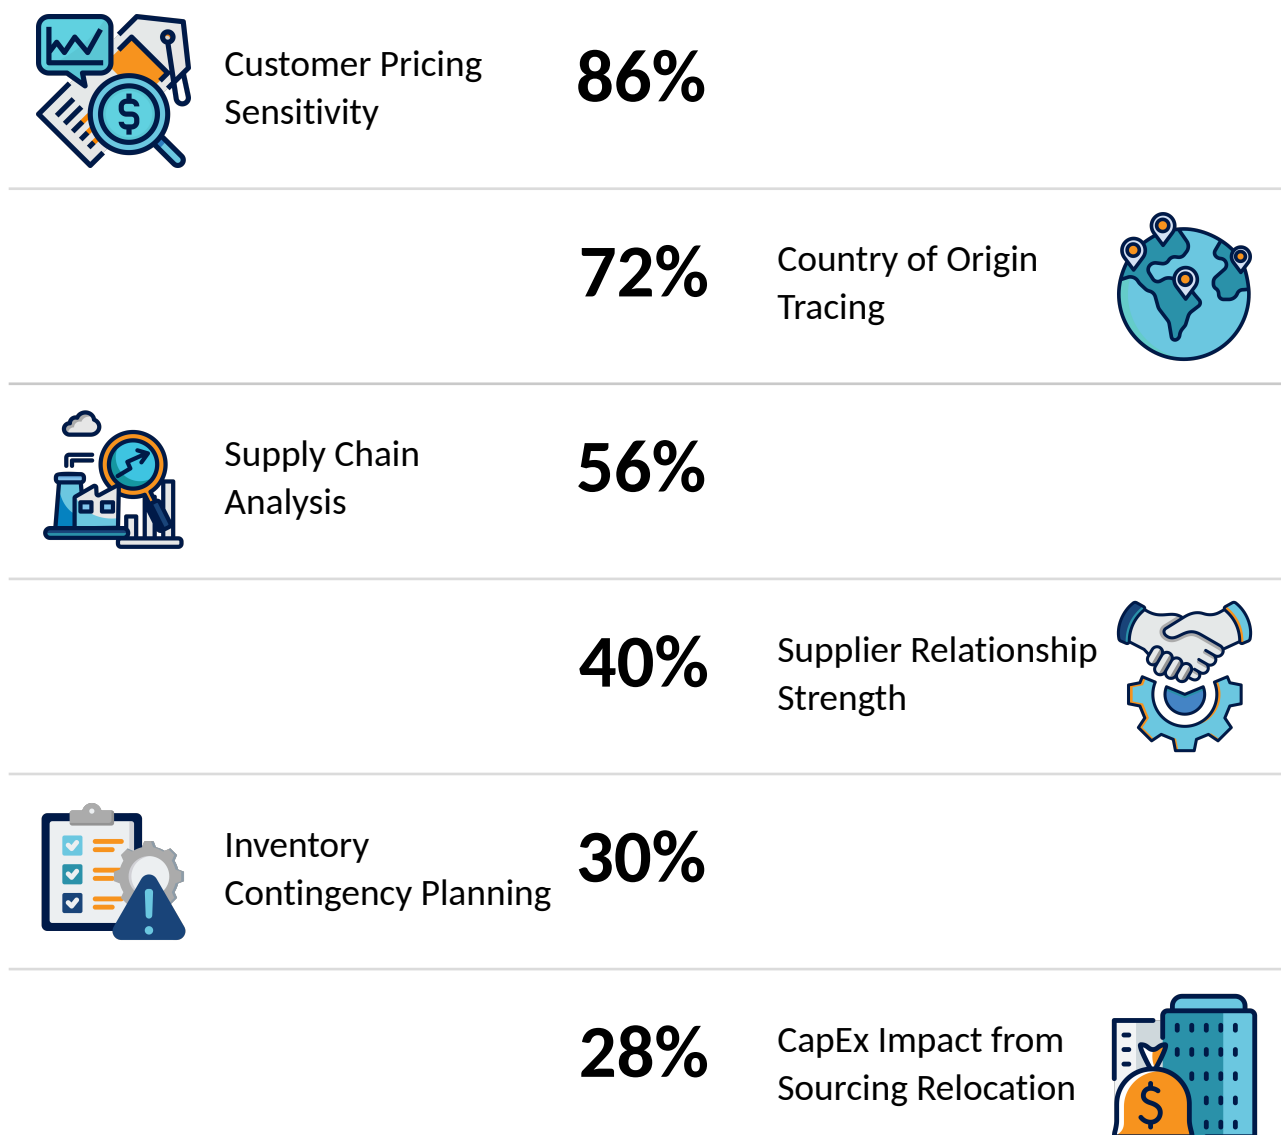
Customer Pricing Sensitivity 86%

72% Country of Origin Tracing

Supply Chain Analysis 56%

40% Supplier Relationship Strength

Inventory Contingency Planning 30%

28% CapEx Impact from Sourcing Relocation